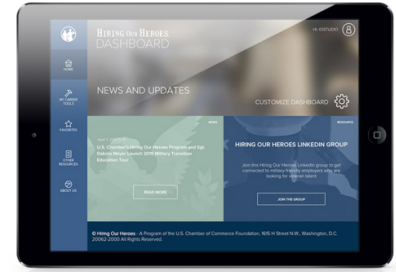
HIRING OUR HEROES DASHBOARD

HI, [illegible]

HOME

MY CAREER TOOLS

FAVORITES

OTHER RESOURCES

ABOUT US

NEWS AND UPDATES

CUSTOMIZE DASHBOARD

NEWS

U.S. Chamber Hiring Our Heroes Program and Sgt. Dakota Meyer Launch 2015 Military Transition Education Tour

READ MORE

RESOURCE

HIRING OUR HEROES LINKEDIN GROUP

Join the Hiring Our Heroes LinkedIn group to get connected to military-friendly employers who are looking for veteran talent.

JOIN THE GROUP

© Hiring Our Heroes - A Program of the U.S. Chamber of Commerce Foundation, 1615 H Street N.W., Washington, D.C. 20062-2000 All Rights Reserved.